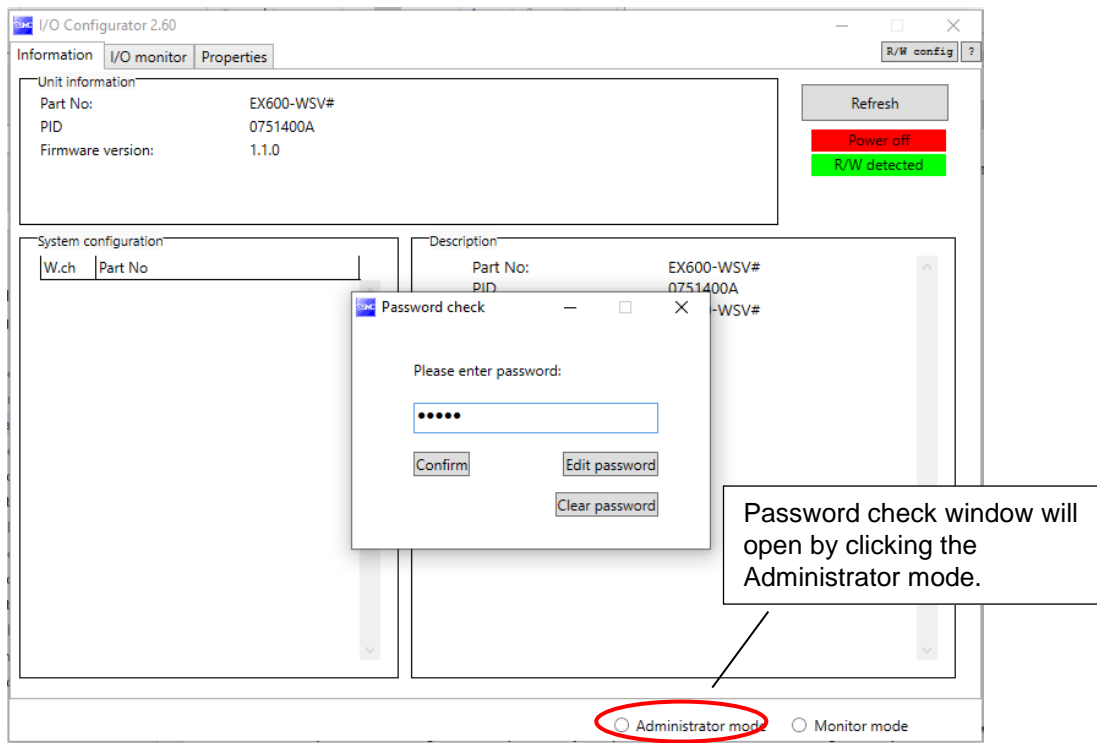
I/O Configurator 2.60

Information | I/O monitor | Properties

R/W config | ?

Unit information
Part No: EX600-WSV#
PID 0751400A
Firmware version: 1.1.0

Refresh

Power off

R/W detected

System configuration

| W.ch | Part No |
|---|---|

Description
Part No: EX600-WSV#
PID 0751400A
-WSV#

Password check

Please enter password:

•••••

Confirm

Edit password

Clear password

Password check window will open by clicking the Administrator mode.

Administrator mode

Monitor mode